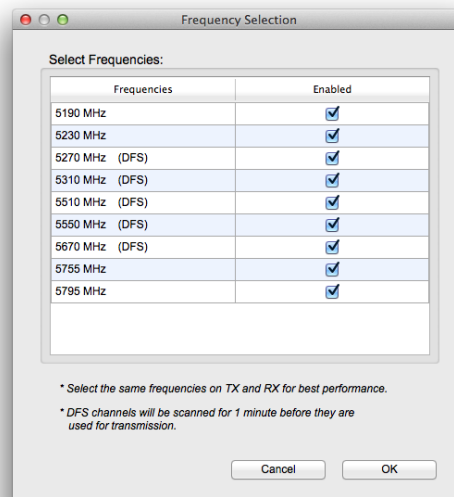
Frequency Selection

Select Frequencies:

| Frequencies | Enabled |
|---|---|
| 5190 MHz | ☑ |
| 5230 MHz | ☑ |
| 5270 MHz (DFS) | ☑ |
| 5310 MHz (DFS) | ☑ |
| 5510 MHz (DFS) | ☑ |
| 5550 MHz (DFS) | ☑ |
| 5670 MHz (DFS) | ☑ |
| 5755 MHz | ☑ |
| 5795 MHz | ☑ |

* Select the same frequencies on TX and RX for best performance.

* DFS channels will be scanned for 1 minute before they are used for transmission.

Cancel OK